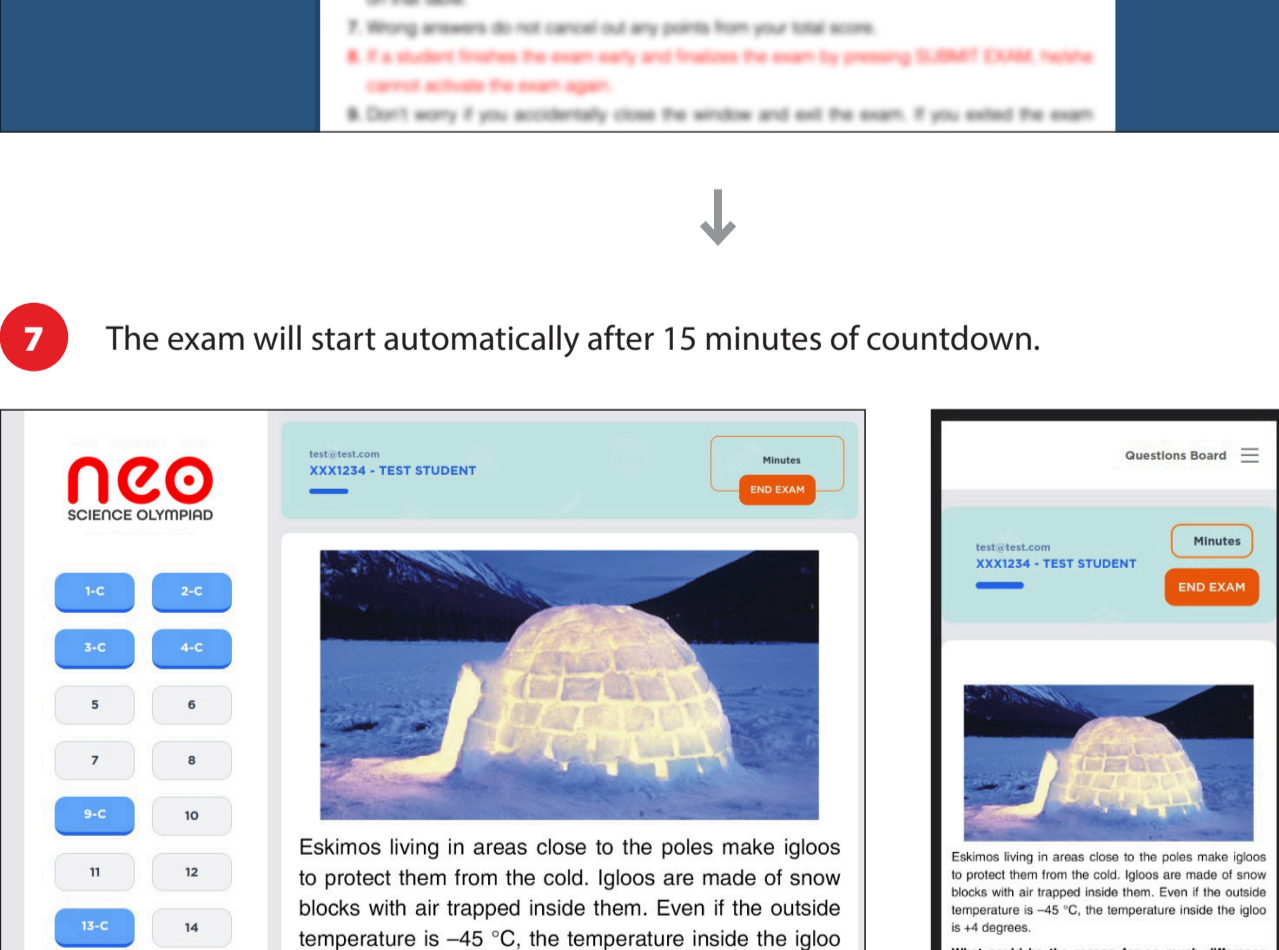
7. Wrong answers do not cancel out any points from your total score.

8. If a student finishes the exam early and finalizes the exam by pressing SUBMIT EXAM, he/she cannot activate the exam again.

9. Don't worry if you accidentally close the window and exit the exam. If you exited the exam

7 The exam will start automatically after 15 minutes of countdown.

neo SCIENCE OLYMPIAD

1-C 2-C
3-C 4-C
5 6
7 8
9-C 10
11 12
13-C 14

test@test.com
XXX1234 - TEST STUDENT

Minutes
END EXAM

Eskimos living in areas close to the poles make igloos to protect them from the cold. Igloos are made of snow blocks with air trapped inside them. Even if the outside temperature is –45 °C, the temperature inside the igloo

Questions Board

test@test.com
XXX1234 - TEST STUDENT

Minutes
END EXAM

Eskimos living in areas close to the poles make igloos to protect them from the cold. Igloos are made of snow blocks with air trapped inside them. Even if the outside temperature is –45 °C, the temperature inside the igloo is +4 degrees.

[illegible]